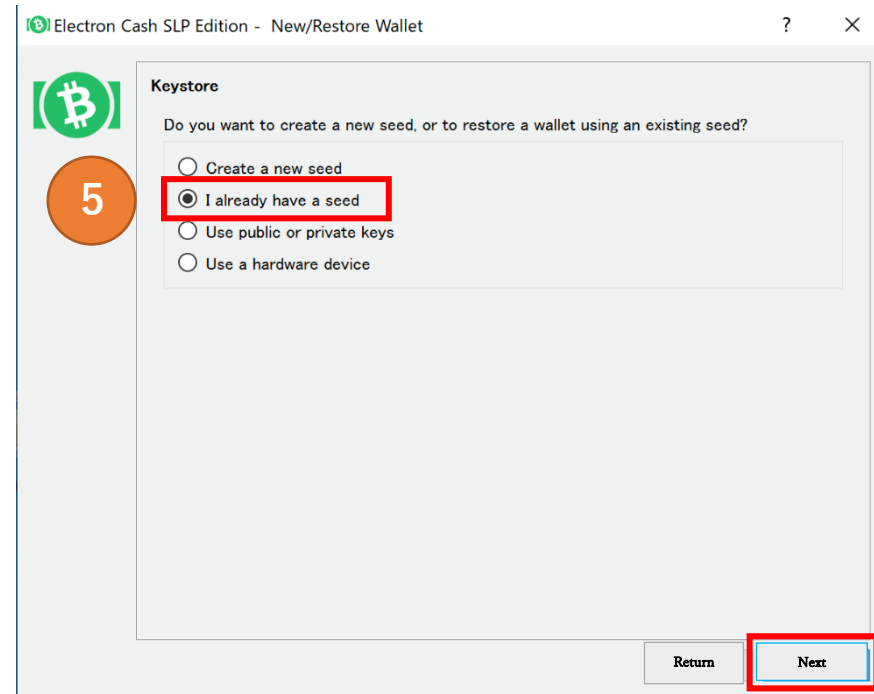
Electron Cash SLP Edition - New/Restore Wallet

?

Keystore

Do you want to create a new seed, or to restore a wallet using an existing seed?

5

Create a new seed

I already have a seed

Use public or private keys

Use a hardware device

Return

Next